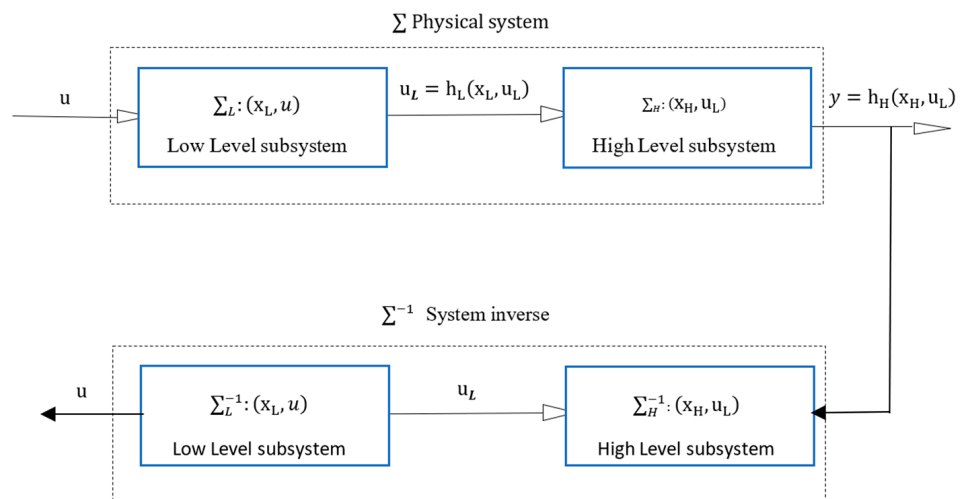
$\sum$ Physical system

u

$\sum_L: (x_L, u)$

Low Level subsystem

$u_L = h_L(x_L, u_L)$

$\sum_H: (x_H, u_L)$

High Level subsystem

$y = h_H(x_H, u_L)$

$\sum^{-1}$ System inverse

u

$\sum_L^{-1}: (x_L, u)$

Low Level subsystem

$u_L$

$\sum_H^{-1}: (x_H, u_L)$

High Level subsystem